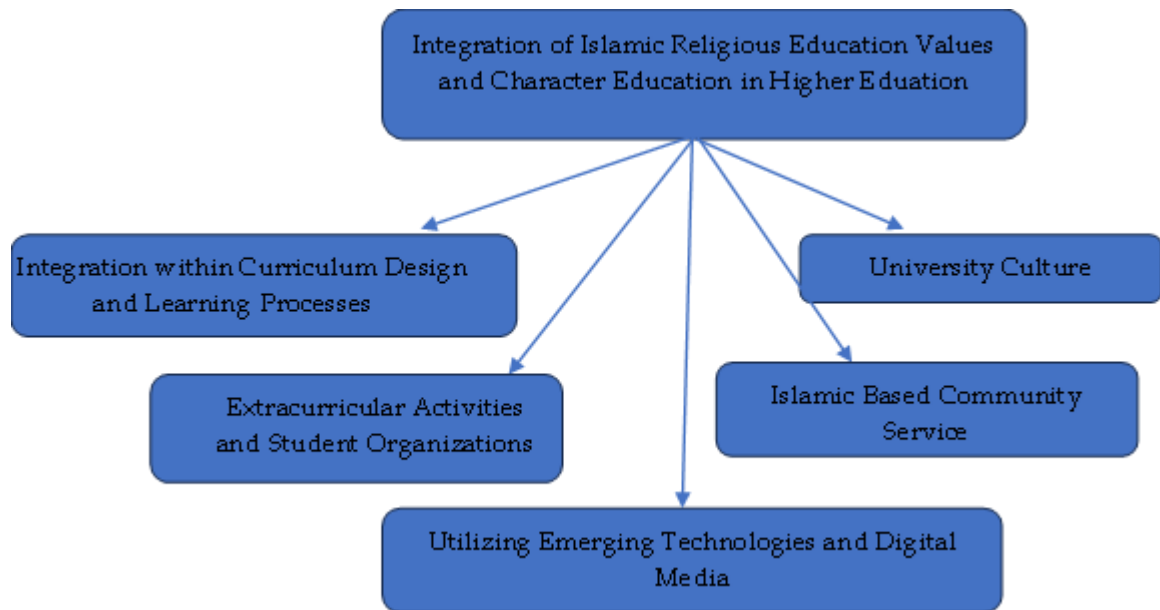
Integration of Islamic Religious Education Values and Character Education in Higher Eduation

Integration within Curriculum Design and Learning Processes

University Culture

Extracurricular Activities and Student Organizations

Islamic Based Community Service

Utilizing Emerging Technologies and Digital Media